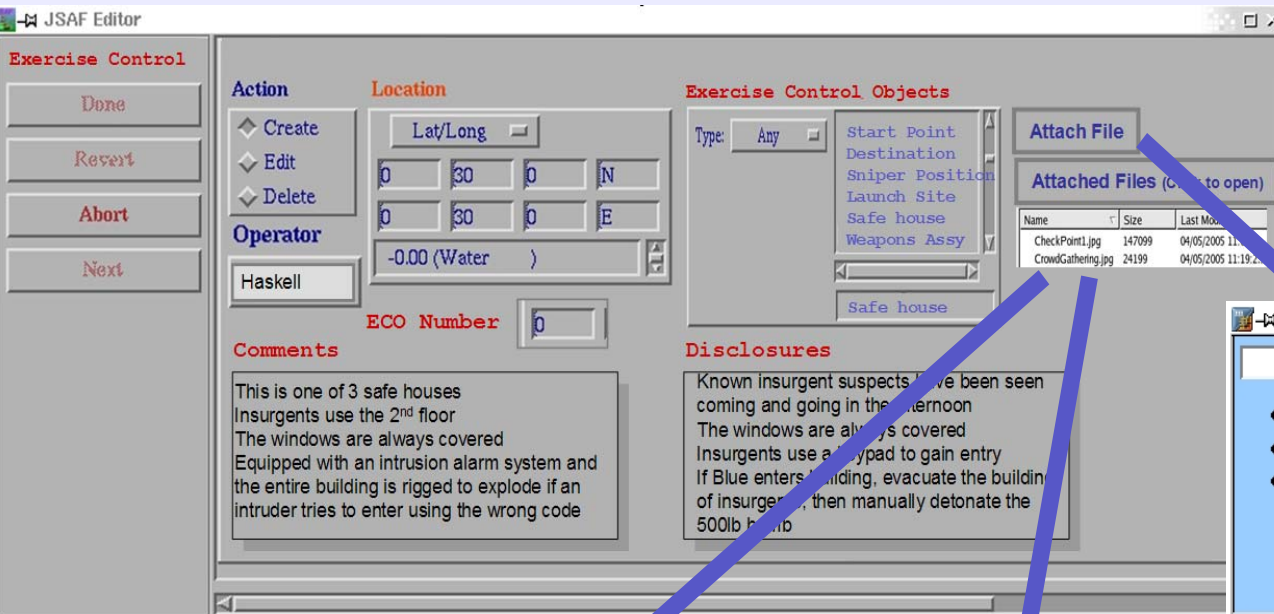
JSAF Editor

Exercise Control

Done

Revert

Abort

Next

Action

Create

Edit

Delete

Operator

Haskell

Location

Lat/Long

| 0 | 30 | 0 | N |
|---|---|---|---|
| 0 | 30 | 0 | E |

-0.00 (Water )

ECO Number 0

Exercise Control Objects

Type: Any

Start Point
Destination
Sniper Position
Launch Site
Safe house
Weapons Assy

Safe house

Attach File

Attached Files (C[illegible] to open)

| Name | Size | Last Mo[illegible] |
|---|---|---|
| CheckPoint1.jpg | 147099 | 04/05/2005 11:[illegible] |
| CrowdGathering.jpg | 24199 | 04/05/2005 11:19:2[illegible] |

Comments

This is one of 3 safe houses
Insurgents use the 2$^{nd}$ floor
The windows are always covered
Equipped with an intrusion alarm system and the entire building is rigged to explode if an intruder tries to enter using the wrong code

Disclosures

Known insurgent suspects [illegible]ve been seen coming and going in the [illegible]ternoon
The windows are al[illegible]ys covered
Insurgents use a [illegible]ypad to gain entry
If Blue enters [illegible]uilding, evacuate the building of insurge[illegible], then manually detonate the 500lb b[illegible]b